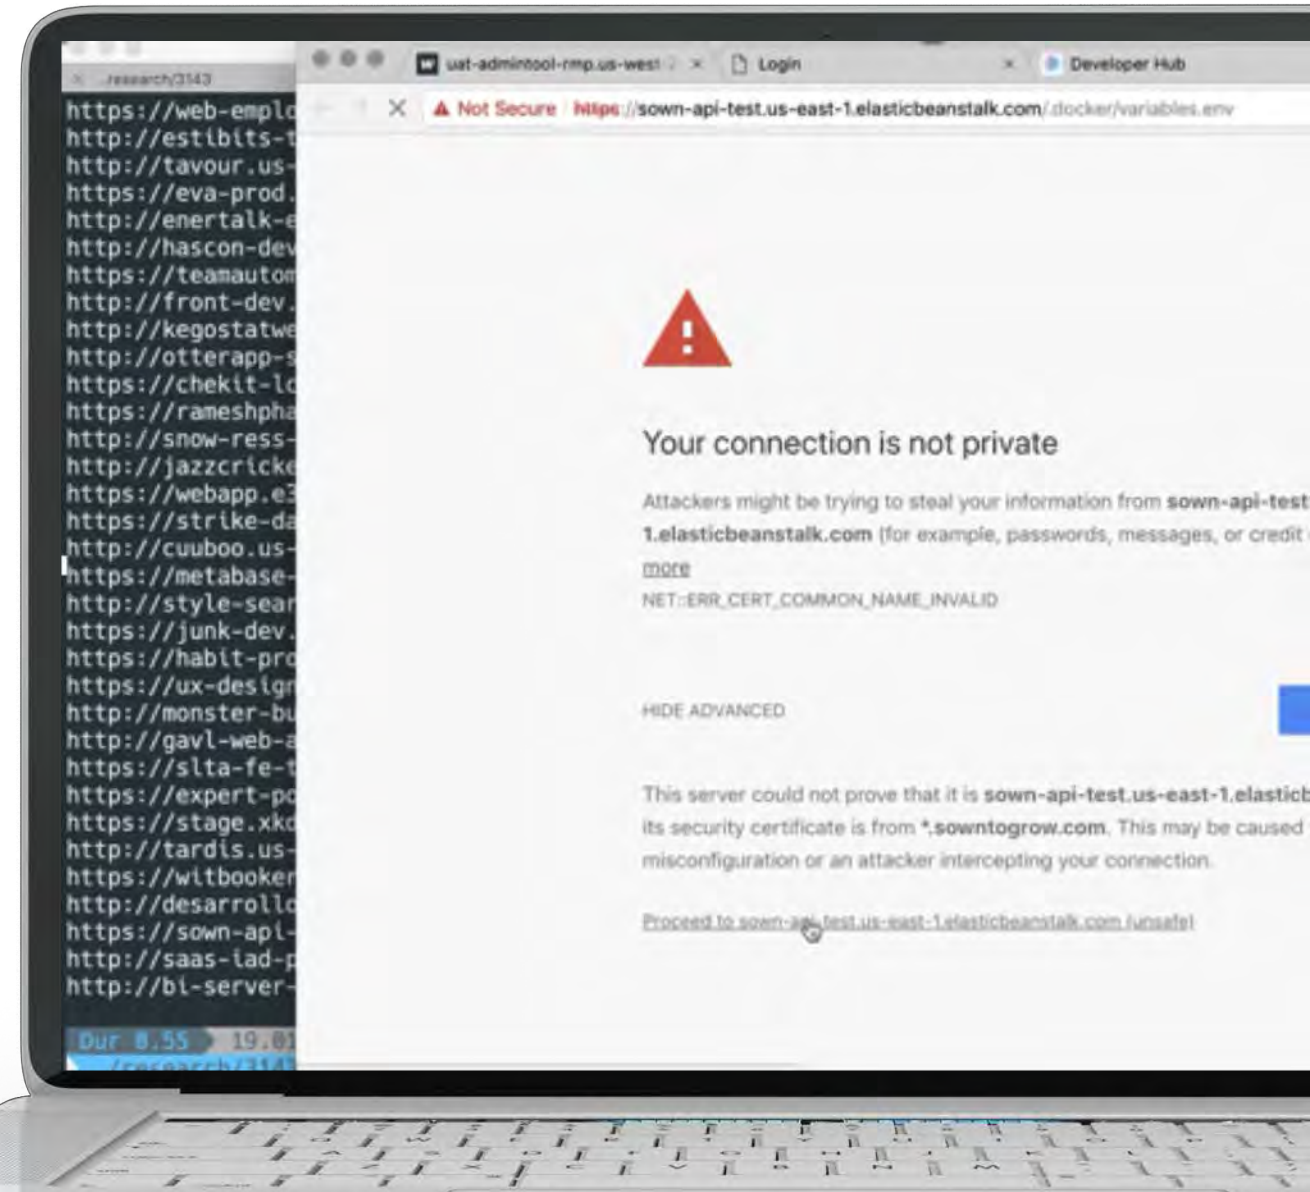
../research/3143

https://web-emplo
http://estibits-t
http://tavour.us-
https://eva-prod.
http://enertalk-e
http://hascon-dev
https://teamautom
http://front-dev.
http://kegostatwe
http://otterapp-s
https://chekit-lo
https://rameshpha
http://snow-ress-
http://jazzcricke
https://webapp.e3
https://strike-da
http://cuuboo.us-
https://metabase-
http://style-sear
https://junk-dev.
https://habit-pro
https://ux-design
http://monster-bu
http://gavl-web-a
https://slta-fe-t
https://expert-po
https://stage.xkd
http://tardis.us-
https://witbooker
http://desarrollo
https://sown-api-
http://saas-iad-p
http://bi-server-

Dur 8.55 19.01
/research/3143

uat-admintool-rmp.us-west ×
Login ×
Developer Hub

Not Secure https://sown-api-test.us-east-1.elasticbeanstalk.com/docker/variables.env

Your connection is not private

Attackers might be trying to steal your information from sown-api-test 1.elasticbeanstalk.com (for example, passwords, messages, or credit more

NET::ERR_CERT_COMMON_NAME_INVALID

HIDE ADVANCED

This server could not prove that it is sown-api-test.us-east-1.elasticb its security certificate is from *.sowntogrow.com. This may be caused misconfiguration or an attacker intercepting your connection.

Proceed to sown-api-test.us-east-1.elasticbeanstalk.com (unsafe)